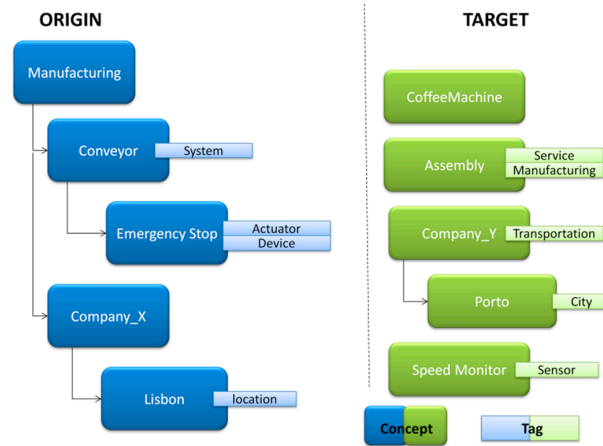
ORIGIN

Manufacturing

Conveyor
System

Emergency Stop
Actuator
Device

Company_X

Lisbon
location

TARGET

CoffeeMachine

Assembly
Service
Manufacturing

Company_Y
Transportation

Porto
City

Speed Monitor
Sensor

Concept

Tag